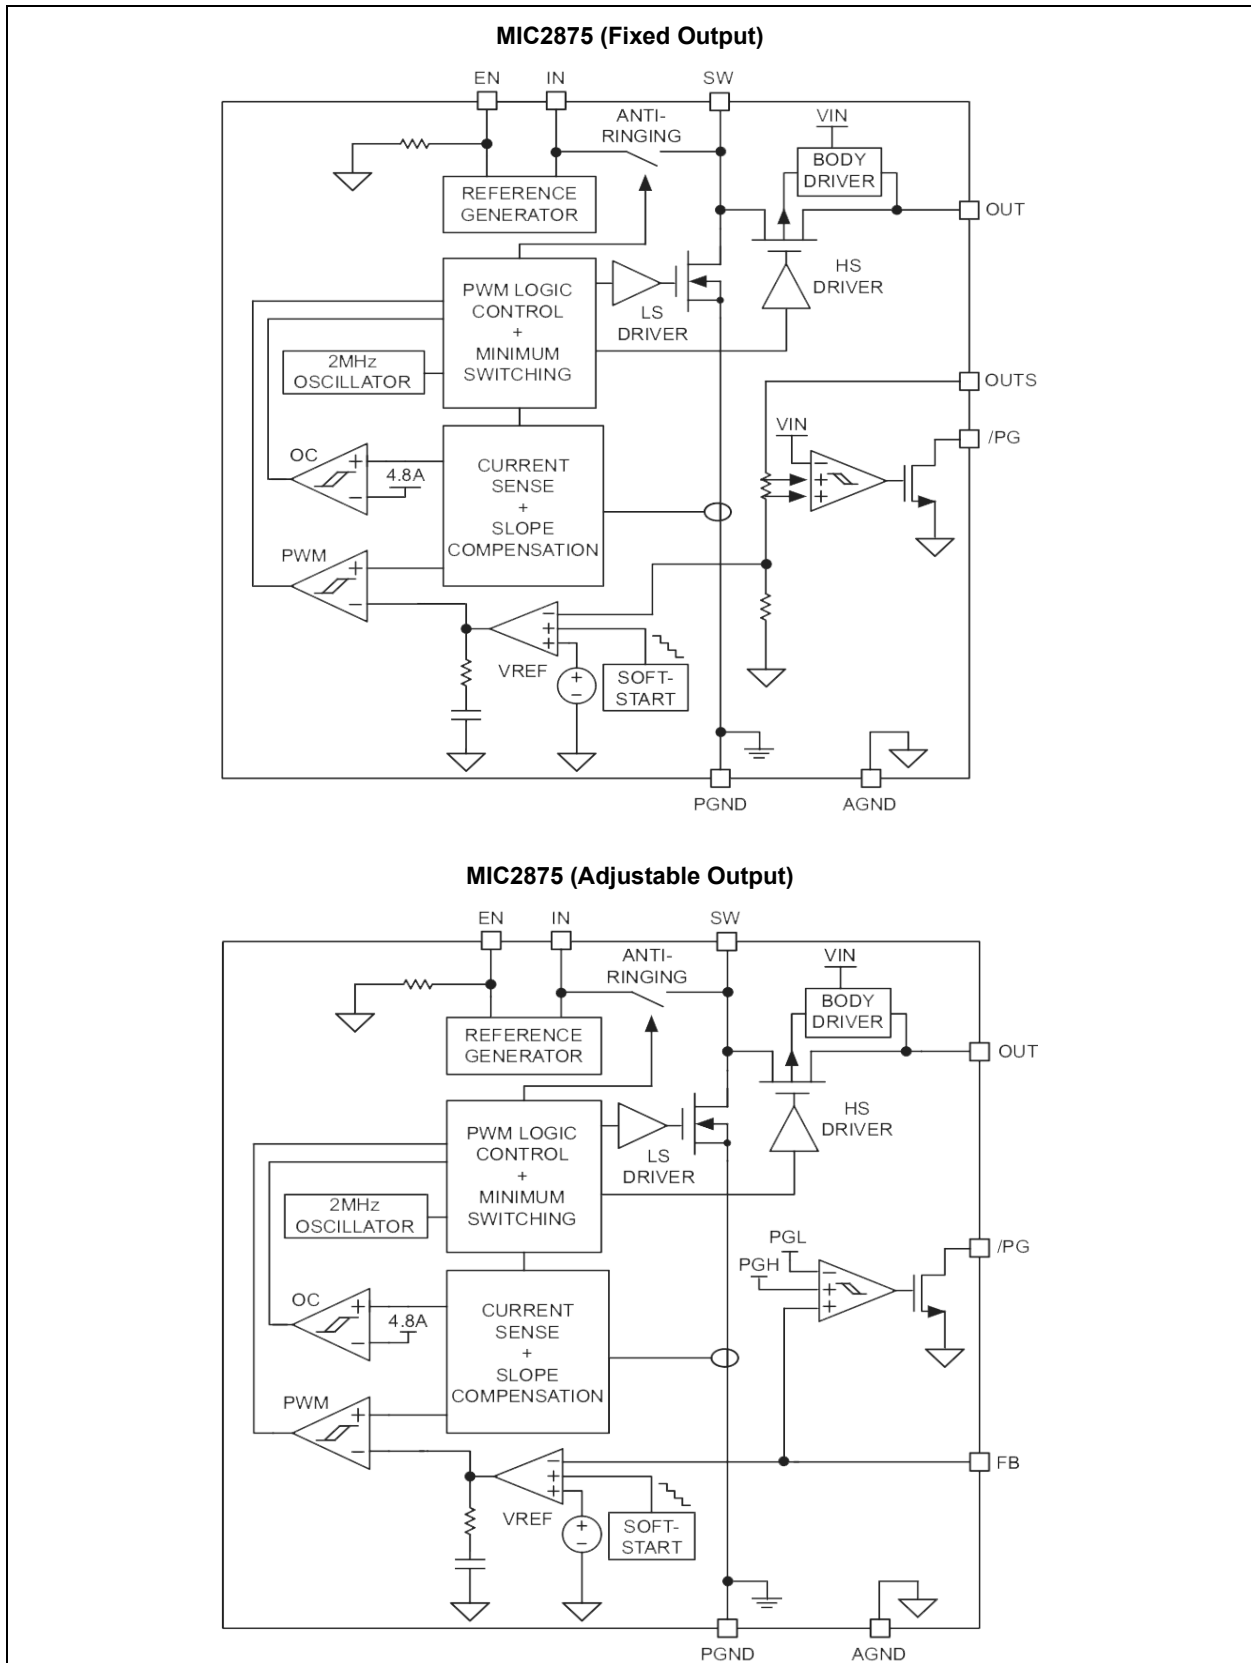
MIC2875 (Fixed Output)

EN
IN
SW
ANTI-RINGING
VIN
BODY DRIVER
REFERENCE GENERATOR
OUT
PWM LOGIC CONTROL + MINIMUM SWITCHING
LS DRIVER
HS DRIVER
2MHz OSCILLATOR
OUTS
VIN
/PG
OC
4.8A
CURRENT SENSE + SLOPE COMPENSATION
PWM
VREF
SOFT-START
PGND
AGND

MIC2875 (Adjustable Output)

EN
IN
SW
ANTI-RINGING
VIN
BODY DRIVER
REFERENCE GENERATOR
OUT
PWM LOGIC CONTROL + MINIMUM SWITCHING
LS DRIVER
HS DRIVER
2MHz OSCILLATOR
PGL
PGH
/PG
OC
4.8A
CURRENT SENSE + SLOPE COMPENSATION
PWM
FB
VREF
SOFT-START
PGND
AGND